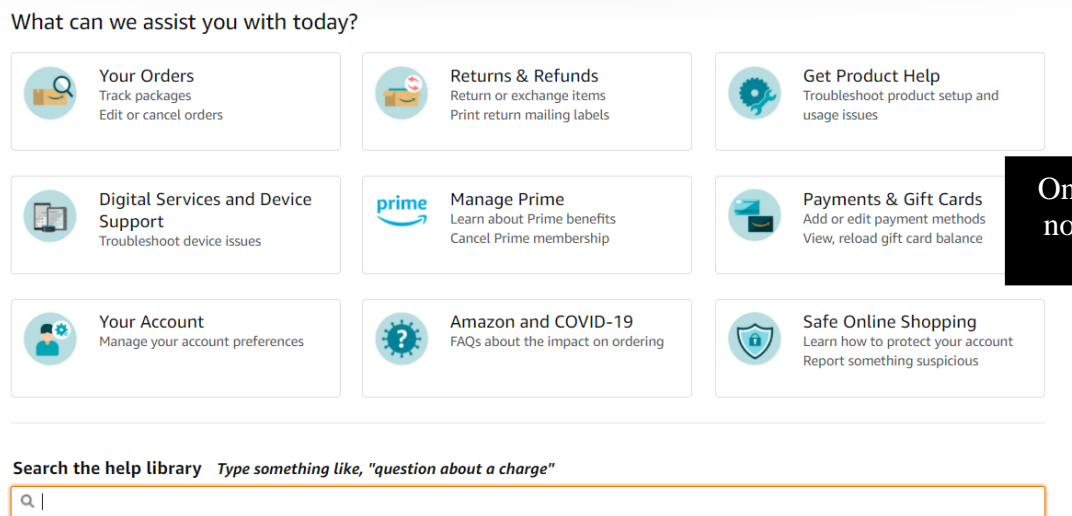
What can we assist you with today?

Your Orders
Track packages
Edit or cancel orders

Returns & Refunds
Return or exchange items
Print return mailing labels

Get Product Help
Troubleshoot product setup and usage issues

Digital Services and Device Support
Troubleshoot device issues

prime

Manage Prime
Learn about Prime benefits
Cancel Prime membership

Payments & Gift Cards
Add or edit payment methods
View, reload gift card balance

On
no

Your Account
Manage your account preferences

Amazon and COVID-19
FAQs about the impact on ordering

Safe Online Shopping
Learn how to protect your account
Report something suspicious

Search the help library Type something like, "question about a charge"